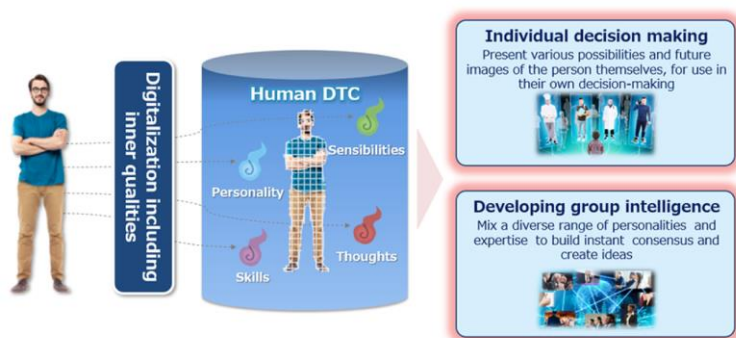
Digitalization including inner qualities

Human DTC

Sensibilities

Personality

Thoughts

Skills

Individual decision making

Present various possibilities and future images of the person themselves, for use in their own decision-making

Developing group intelligence

Mix a diverse range of personalities and expertise to build instant consensus and create ideas